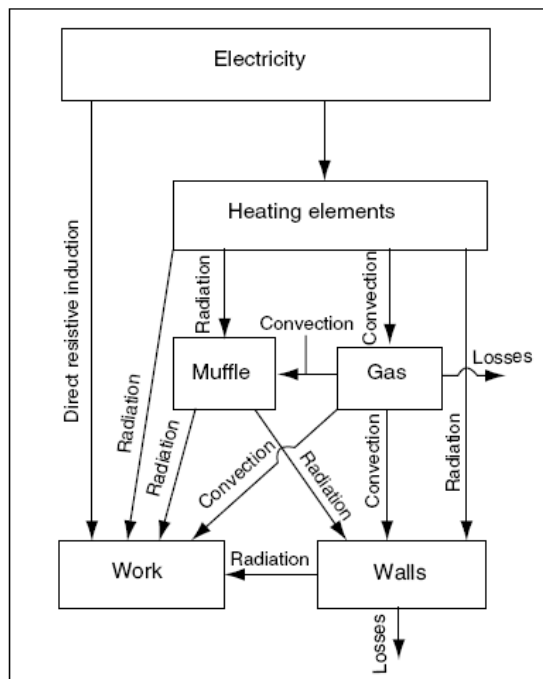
Electricity

Heating elements

Direct resistive induction

Radiation

Radiation

Convection

Convection

Muffle

Gas

Losses

Radiation

Radiation

Convection

Radiation

Convection

Radiation

Work

Radiation

Walls

Losses